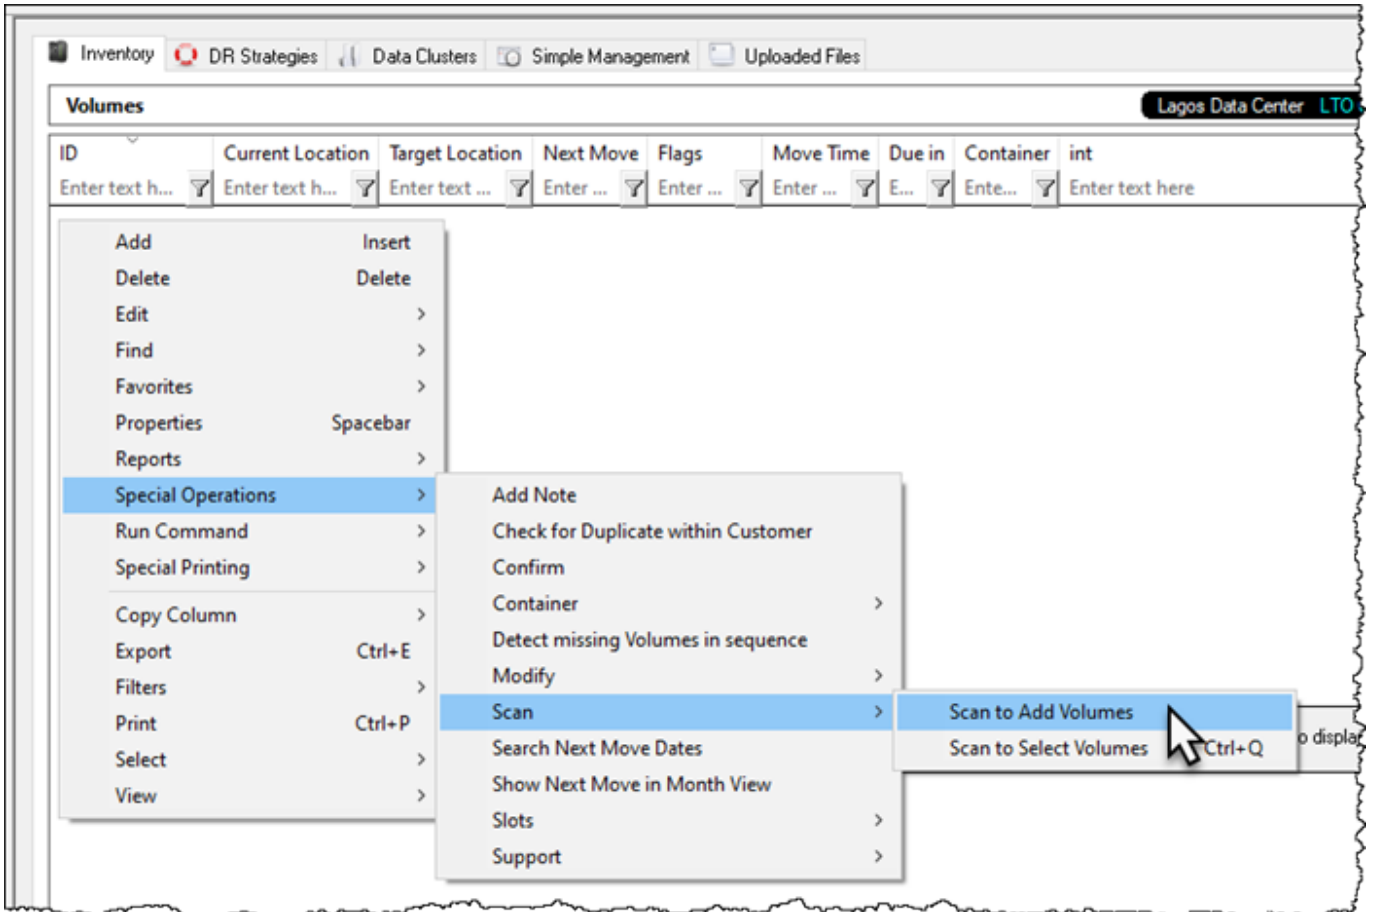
Inventory DR Strategies Data Clusters Simple Management Uploaded Files

Volumes

Lagos Data Center LTO

| ID | Current Location | Target Location | Next Move | Flags | Move Time | Due in | Container | int |
|---|---|---|---|---|---|---|---|---|
| Enter text h... | Enter text h... | Enter text ... | Enter ... | Enter ... | Enter ... | E... | Ente... | Enter text here |

Add Insert
Delete Delete
Edit >
Find >
Favorites >
Properties Spacebar
Reports >
Special Operations >
Run Command >
Special Printing >
Copy Column >
Export Ctrl+E
Filters >
Print Ctrl+P
Select >
View >

Add Note
Check for Duplicate within Customer
Confirm
Container >
Detect missing Volumes in sequence
Modify >
Scan >
Search Next Move Dates
Show Next Move in Month View
Slots >
Support >

Scan to Add Volumes
Scan to Select Volumes Ctrl+Q

o displa